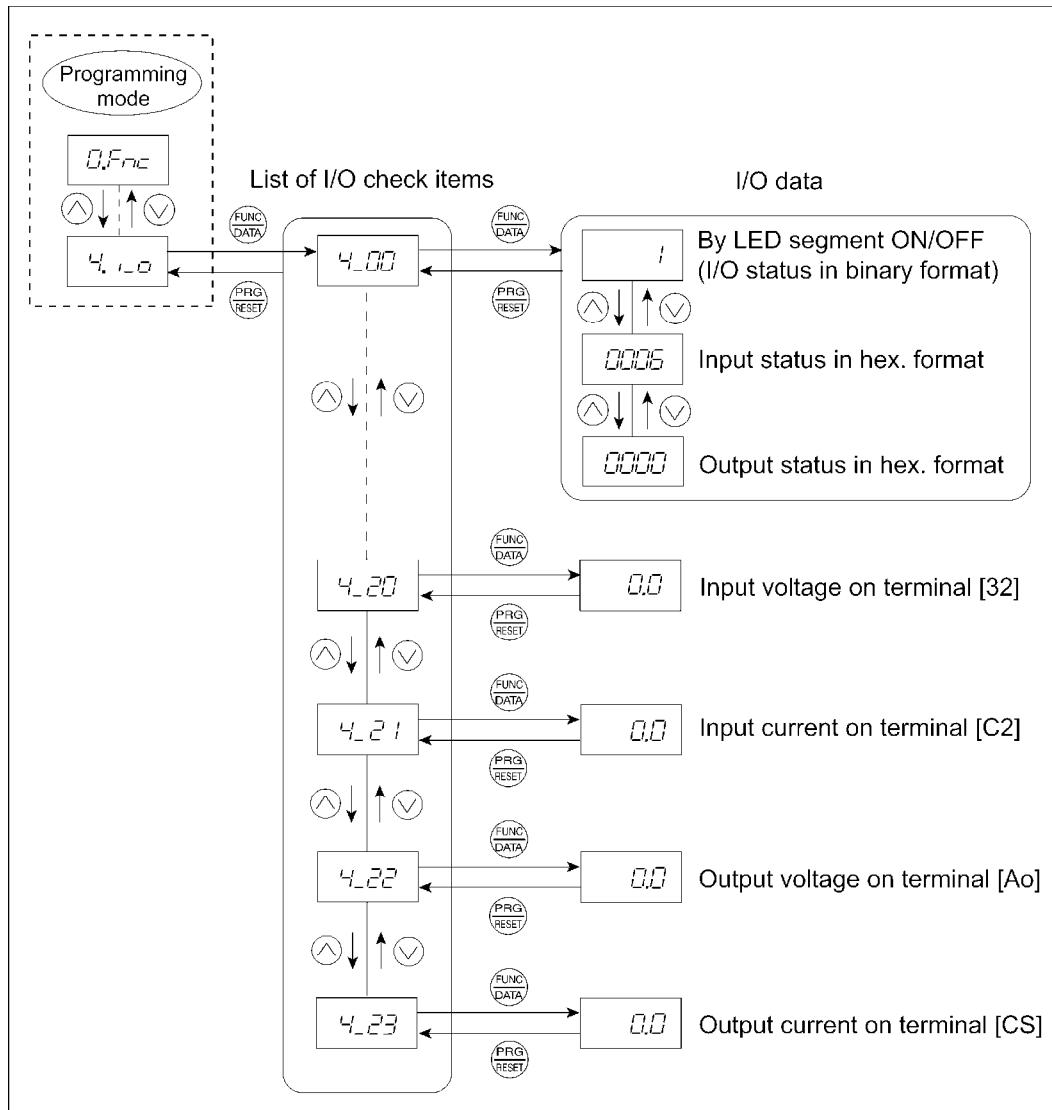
Programming mode

0.Fnc

4.i_o

List of I/O check items

I/O data

FUNC DATA

PRG RESET

4_00

1

By LED segment ON/OFF (I/O status in binary format)

0006

Input status in hex. format

0000

Output status in hex. format

4_20

0.0

Input voltage on terminal [32]

4_21

0.0

Input current on terminal [C2]

4_22

0.0

Output voltage on terminal [Ao]

4_23

0.0

Output current on terminal [CS]